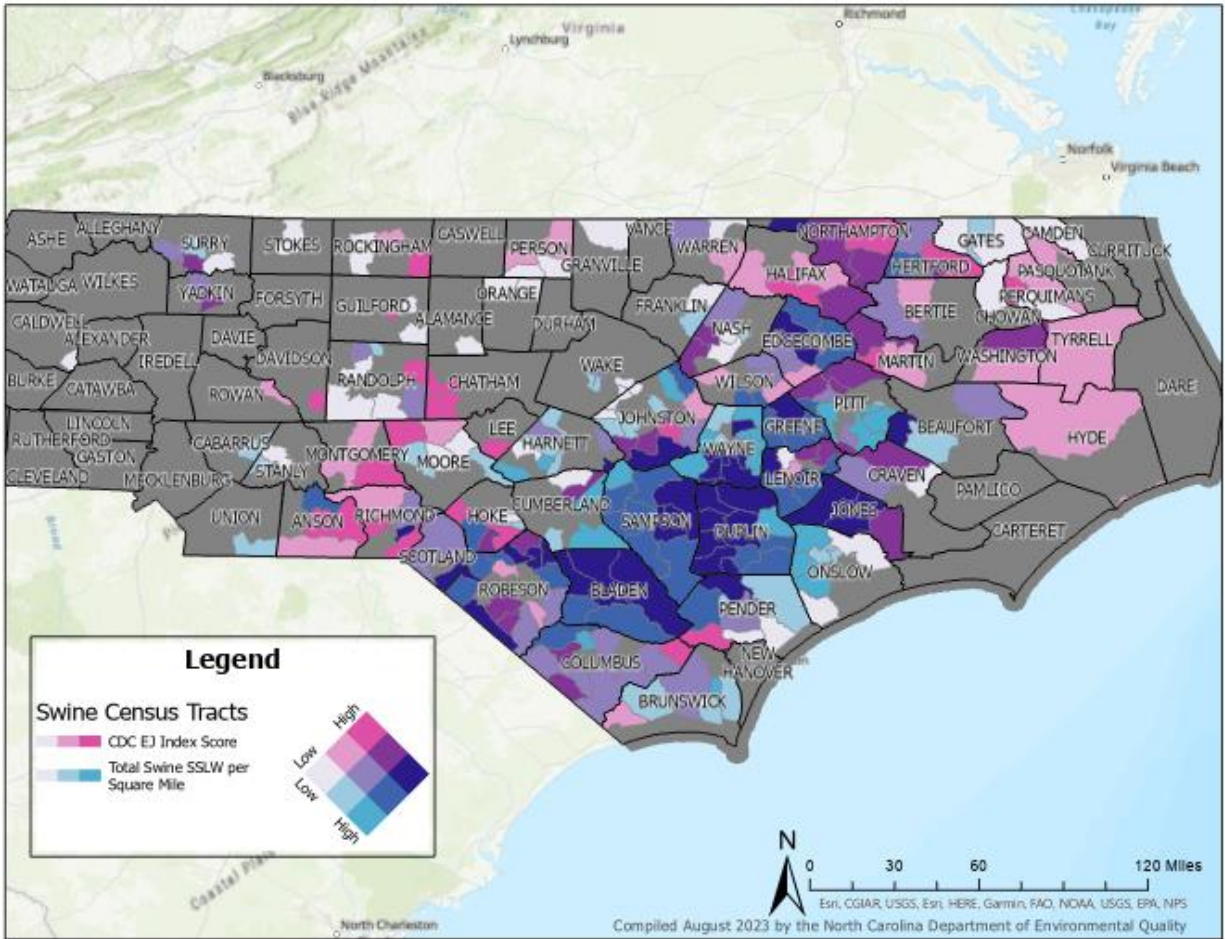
Virginia
Richmond
Lynchburg
Blacksburg
Blue Ridge Mountains
Norfolk
Virginia Beach
Chesapeake Bay

ASHE ALLEGHANY SURRY STOKES ROCKINGHAM CASWELL PERSON VANCE WARREN NORTHAMPTON GATES CAMDEN CURRITUCK
WATAUGA WILKES YADKIN FORSYTH GUILFORD ORANGE GRANVILLE HALIFAX HERTFORD PASQUOTANK PERQUIMANS
CALDWELL ALEXANDER DAVIE ALAMANCE DURHAM FRANKLIN NASH BERTIE CHOWAN
BURKE CATAWBA IREDELL DAVIDSON ROWAN RANDOLPH CHATHAM WAKE EDGECOMBE MARTIN WASHINGTON TYRRELL DARE
LINCOLN RUTHERFORD GASTON CLEVELAND MECKLENBURG CABARRUS STANLY MONTGOMERY MOORE LEE HARNETT JOHNSTON WILSON PITT BEAUFORT HYDE
GREENE WAYNE LENOIR CRAVEN PAMLICO
UNION ANSON RICHMOND HOKE CUMBERLAND SAMPSON DUPLIN JONES CARTERET
SCOTLAND ROBESON BLADEN PENDER ONSLOW
COLUMBUS NEW HANOVER BRUNSWICK

Legend
Swine Census Tracts
CDC EJ Index Score
Total Swine SSLW per Square Mile
High
Low
Low
High

N
0 30 60 120 Miles
Esri, CGIAR, USGS, Esri, HERE, Garmin, FAO, NOAA, USGS, EPA, NPS
Compiled August 2023 by the North Carolina Department of Environmental Quality
Coastal Plain
North Charleston